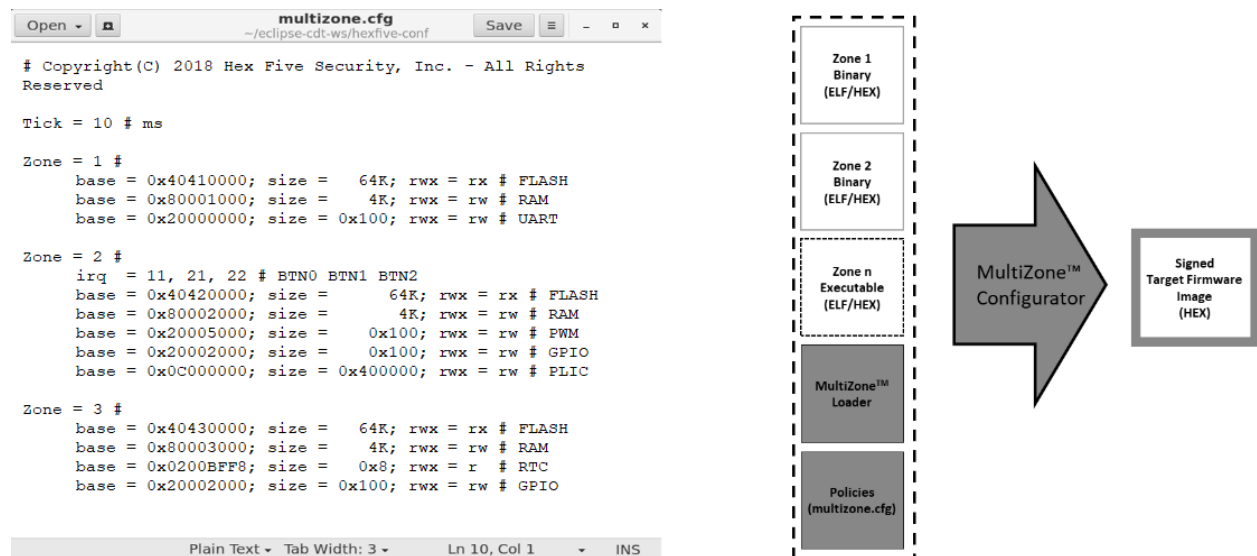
Open ▾ 

multizone.cfg
~/eclipse-cdt-ws/hexfive-conf

Save ≡ _ ▫ ×

# Copyright(C) 2018 Hex Five Security, Inc. - All Rights Reserved

Tick = 10 # ms

Zone = 1 #
base = 0x40410000; size = 64K; rwx = rx # FLASH
base = 0x80001000; size = 4K; rwx = rw # RAM
base = 0x20000000; size = 0x100; rwx = rw # UART

Zone = 2 #
irq = 11, 21, 22 # BTN0 BTN1 BTN2
base = 0x40420000; size = 64K; rwx = rx # FLASH
base = 0x80002000; size = 4K; rwx = rw # RAM
base = 0x20005000; size = 0x100; rwx = rw # PWM
base = 0x20002000; size = 0x100; rwx = rw # GPIO
base = 0x0C000000; size = 0x400000; rwx = rw # PLIC

Zone = 3 #
base = 0x40430000; size = 64K; rwx = rx # FLASH
base = 0x80003000; size = 4K; rwx = rw # RAM
base = 0x0200BFF8; size = 0x8; rwx = r # RTC
base = 0x20002000; size = 0x100; rwx = rw # GPIO

Plain Text ▾ Tab Width: 3 ▾ Ln 10, Col 1 ▾ INS

Zone 1 Binary (ELF/HEX)

Zone 2 Binary (ELF/HEX)

Zone n Executable (ELF/HEX)

MultiZone™ Loader

Policies (multizone.cfg)

MultiZone™ Configurator

Signed Target Firmware Image (HEX)